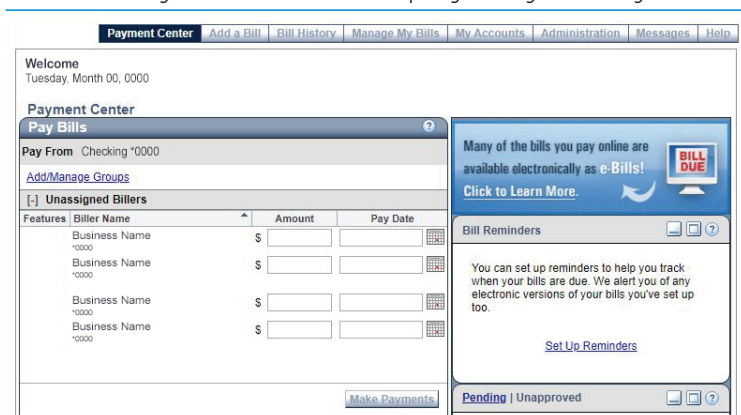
Payment Center | Add a Bill | Bill History | Manage My Bills | My Accounts | Administration | Messages | Help

Welcome
Tuesday, Month 00, 0000

Payment Center

Pay Bills

Pay From Checking *0000

Add/Manage Groups

[-] Unassigned Billers

| Features | Biller Name | Amount | Pay Date |
|---|---|---|---|
| | Business Name *0000 | $ | |
| | Business Name *0000 | $ | |
| | Business Name *0000 | $ | |
| | Business Name *0000 | $ | |

Make Payments

Many of the bills you pay online are available electronically as e-Bills!

Click to Learn More.

BILL DUE

Bill Reminders

You can set up reminders to help you track when your bills are due. We alert you of any electronic versions of your bills you've set up too.

Set Up Reminders

Pending | Unapproved